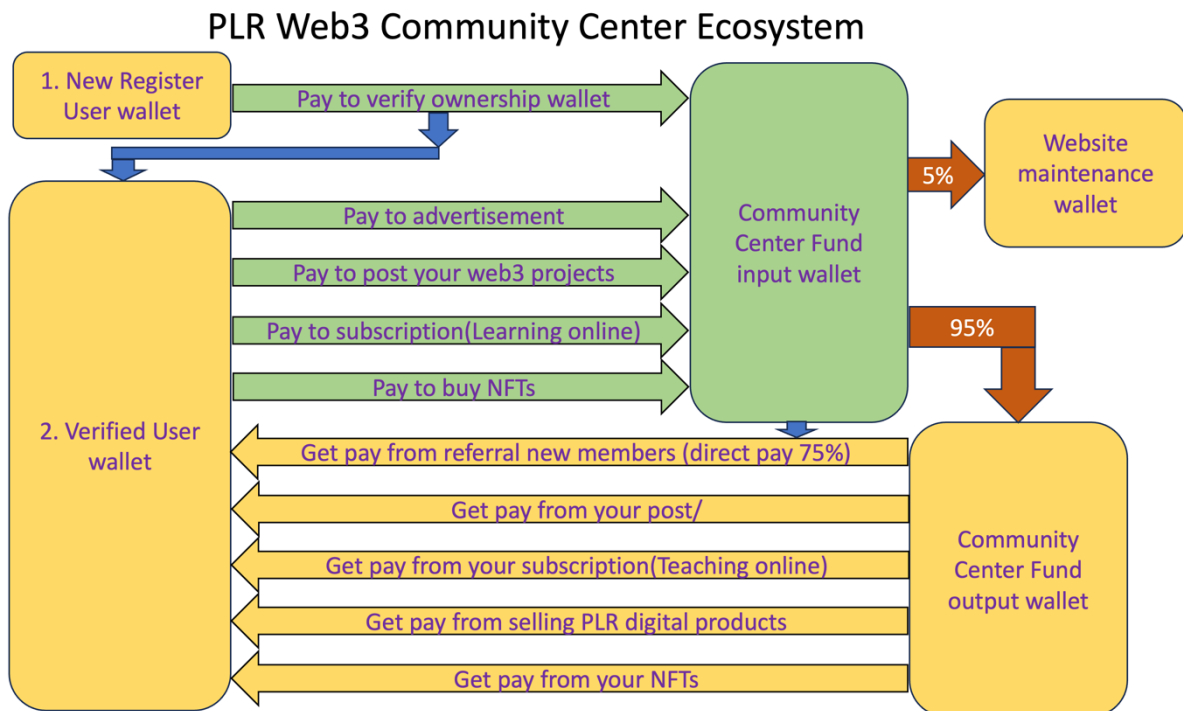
PLR Web3 Community Center Ecosystem

1. New Register User wallet

Pay to verify ownership wallet

Community Center Fund input wallet

5%

Website maintenance wallet

2. Verified User wallet

Pay to advertisement

Pay to post your web3 projects

Pay to subscription(Learning online)

Pay to buy NFTs

95%

Get pay from referral new members (direct pay 75%)

Get pay from your post/

Get pay from your subscription(Teaching online)

Get pay from selling PLR digital products

Get pay from your NFTs

Community Center Fund output wallet